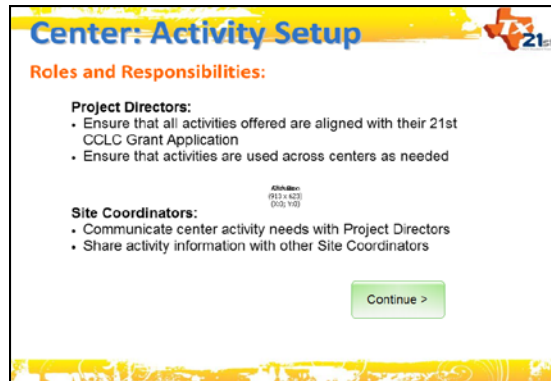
Center: Activity Setup

21st

Roles and Responsibilities:

Project Directors:

- Ensure that all activities offered are aligned with their 21st CCLC Grant Application
- Ensure that activities are used across centers as needed

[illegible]
(913 x 623)
(0:0; Y:0)

Site Coordinators:

- Communicate center activity needs with Project Directors
- Share activity information with other Site Coordinators

Continue >